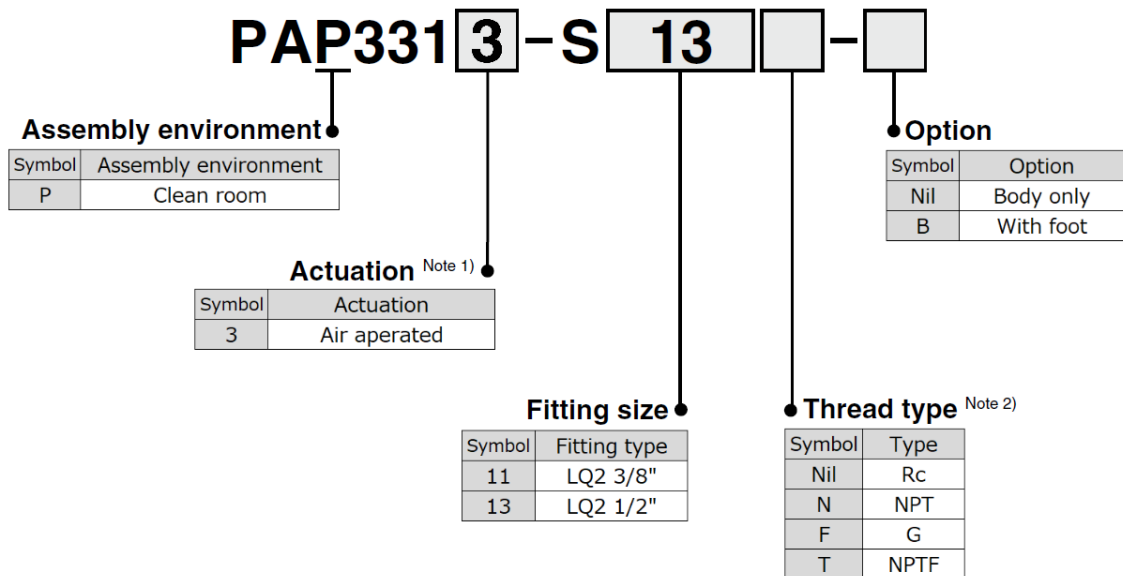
PAP331 3 – S 13 –

Assembly environment

| Symbol | Assembly environment |
|---|---|
| P | Clean room |

Actuation Note 1)

| Symbol | Actuation |
|---|---|
| 3 | Air aperated |

Fitting size

| Symbol | Fitting type |
|---|---|
| 11 | LQ2 3/8" |
| 13 | LQ2 1/2" |

Option

| Symbol | Option |
|---|---|
| Nil | Body only |
| B | With foot |

Thread type Note 2)

| Symbol | Type |
|---|---|
| Nil | Rc |
| N | NPT |
| F | G |
| T | NPTF |